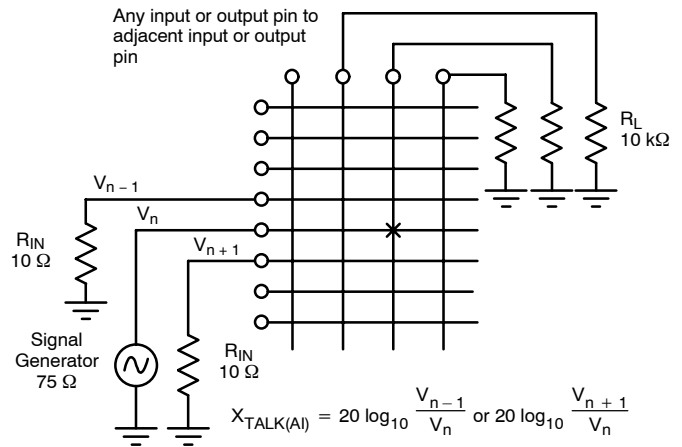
Any input or output pin to adjacent input or output pin

$R_L$
10 kΩ

$V_{n-1}$

$V_n$

$V_{n+1}$

$R_{IN}$
10 Ω

Signal Generator
75 Ω

$R_{IN}$
10 Ω

$X_{TALK(AI)} = 20 \log_{10} \frac{V_{n-1}}{V_n}$ or $20 \log_{10} \frac{V_{n+1}}{V_n}$